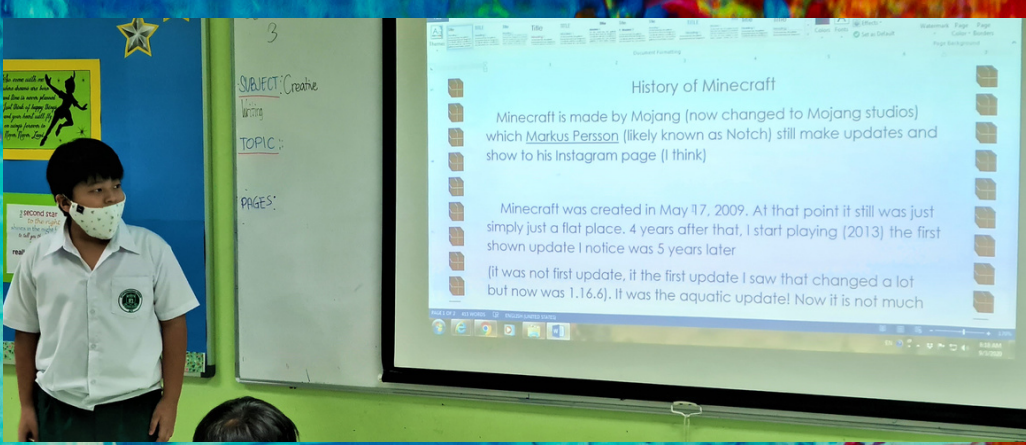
3

SUBJECT: Creative Writing

TOPIC:

PAGES:

History of Minecraft

Minecraft is made by Mojang (now changed to Mojang studios) which Markus Persson (likely known as Notch) still make updates and show to his Instagram page (I think)

Minecraft was created in May 17, 2009. At that point it still was just simply just a flat place. 4 years after that, I start playing (2013) the first shown update I notice was 5 years later

(it was not first update, it the first update I saw that changed a lot but now was 1.16.6). It was the aquatic update! Now it is not much